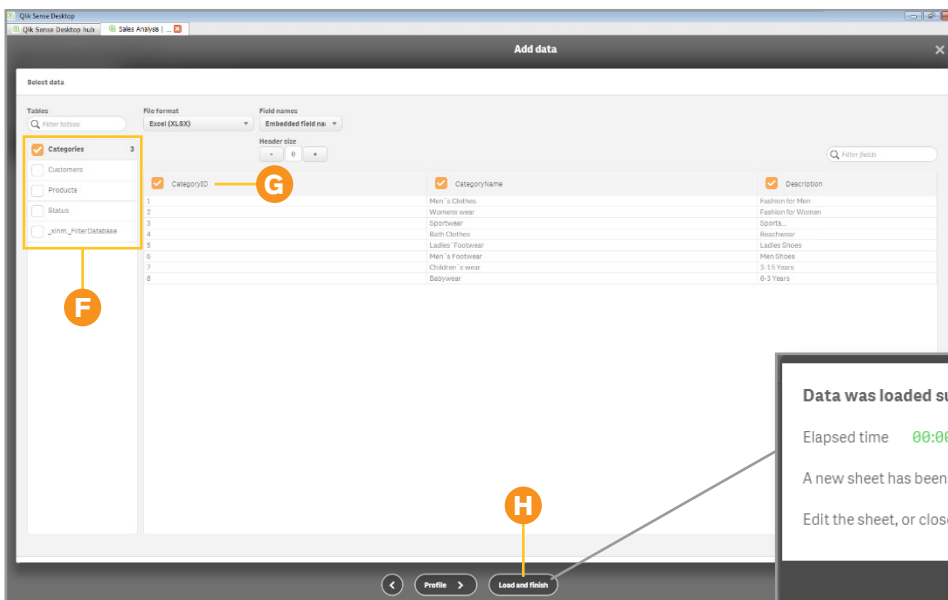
Qlik Sense Desktop

Qlik Sense Desktop hub | Sales Analysis | ...

Add data

Select data

Tables

Filter tables

Categories 3

Customers

Products

Status

_xlnm._FilterDatabase

F

File format

Excel (XLSX)

Field names

Embedded field na

Header size

- 0 +

Filter fields

CategoryID

G

CategoryName

Description

| CategoryID | CategoryName | Description |
|---|---|---|
| 1 | Men´s Clothes | Fashion for Men |
| 2 | Womens wear | Fashion for Women |
| 3 | Sportwear | Sports... |
| 4 | Bath Clothes | Beachwear |
| 5 | Ladies´Footwear | Ladies Shoes |
| 6 | Men´s Footwear | Men Shoes |
| 7 | Children´s wear | 3-15 Years |
| 8 | Babywear | 0-3 Years |

H

Profile

Load and finish

Data was loaded su

Elapsed time 00:00

A new sheet has been

Edit the sheet, or clos